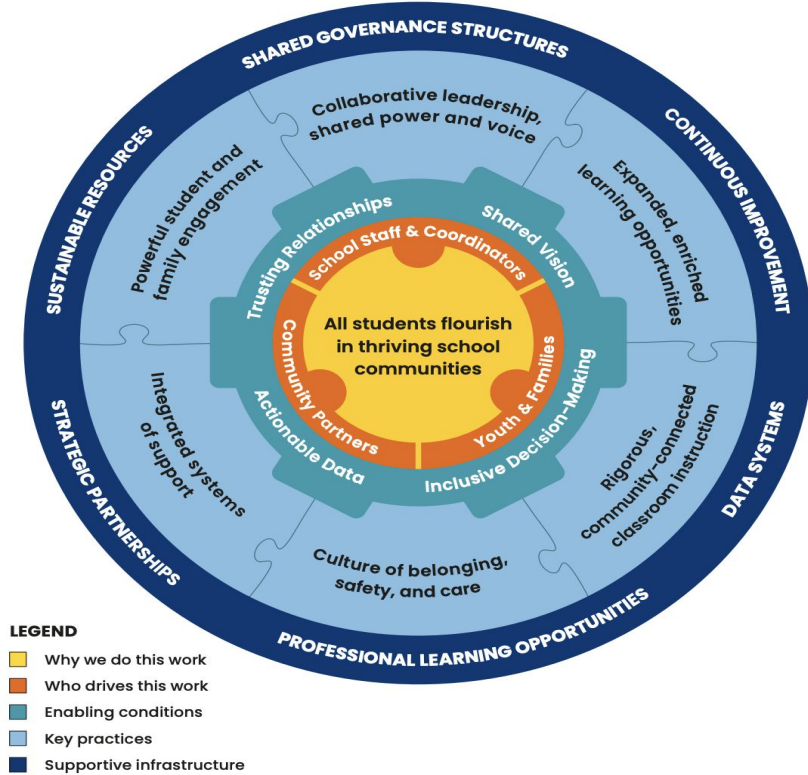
SHARED GOVERNANCE STRUCTURES

CONTINUOUS IMPROVEMENT

DATA SYSTEMS

PROFESSIONAL LEARNING OPPORTUNITIES

STRATEGIC PARTNERSHIPS

SUSTAINABLE RESOURCES

Collaborative leadership, shared power and voice

Expanded, enriched learning opportunities

Rigorous, community-connected classroom instruction

Culture of belonging, safety, and care

Integrated systems of support

Powerful student and family engagement

Trusting Relationships

Shared Vision

Inclusive Decision-Making

Actionable Data

School Staff & Coordinators

Youth & Families

Community Partners

All students flourish in thriving school communities

LEGEND
Why we do this work
Who drives this work
Enabling conditions
Key practices
Supportive infrastructure